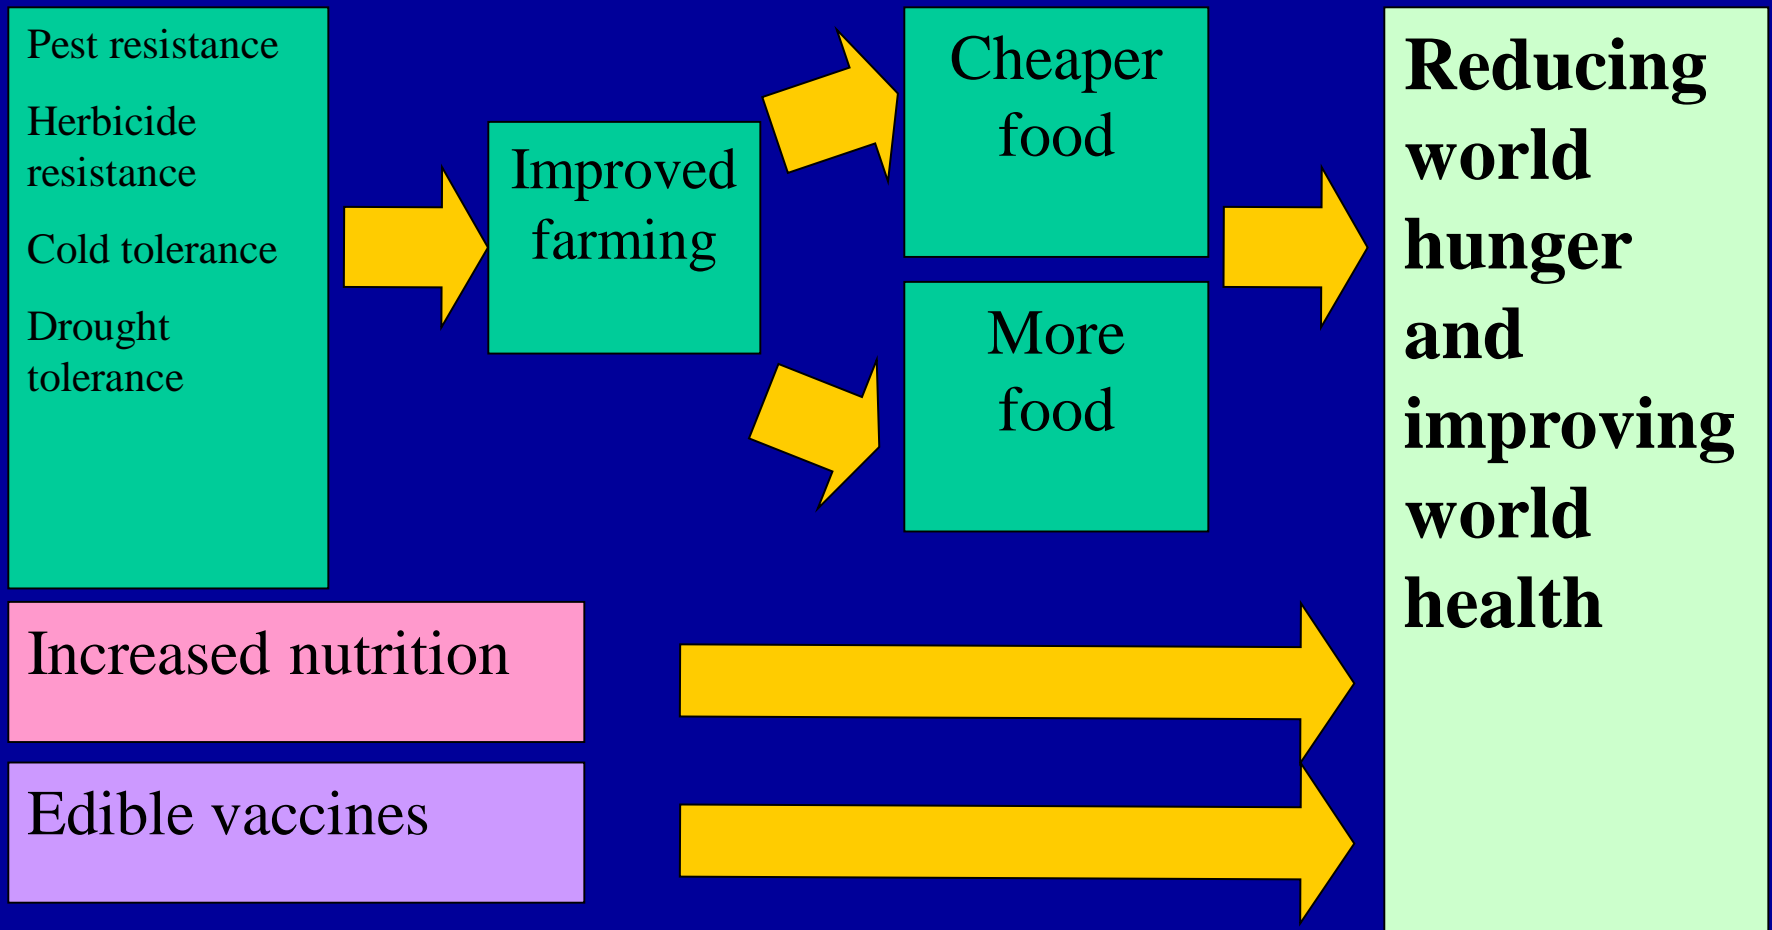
Pest resistance

Herbicide resistance

Cold tolerance

Drought tolerance

Improved farming

Cheaper food

More food

Reducing world hunger and improving world health

Increased nutrition

Edible vaccines